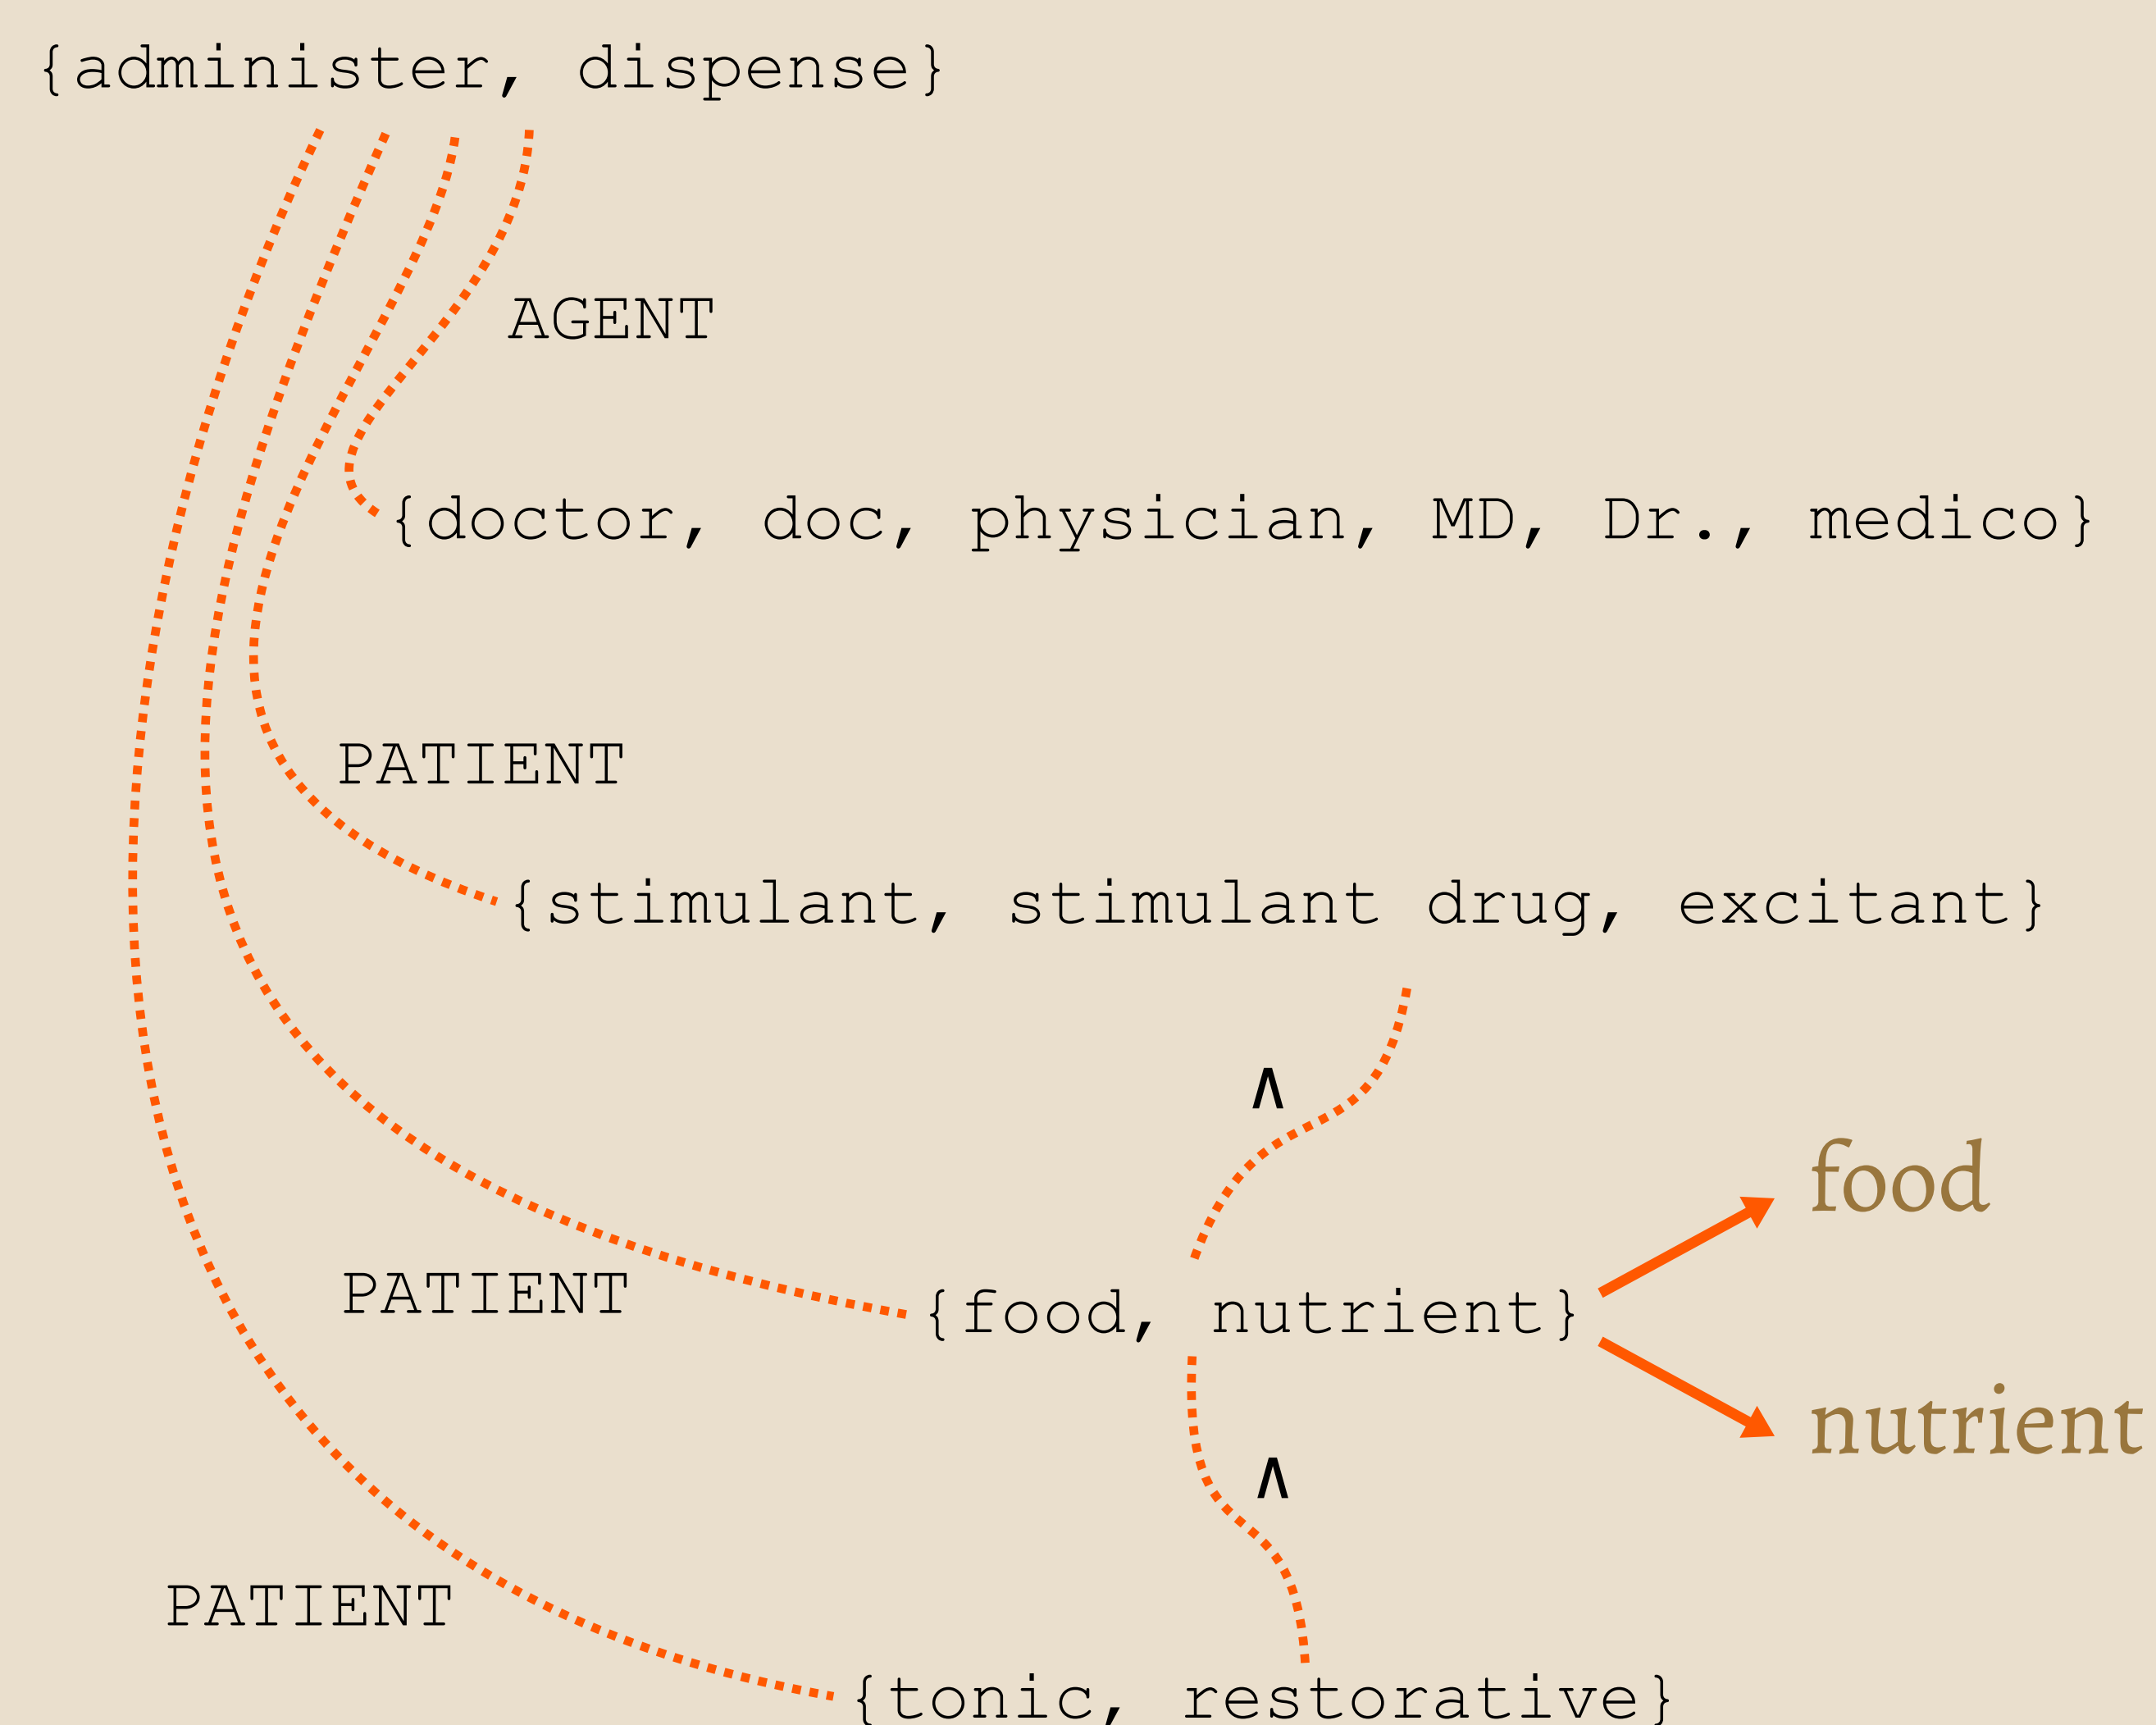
{administer, dispense}

AGENT

{doctor, doc, physician, MD, Dr., medico}

PATIENT

{stimulant, stimulant drug, excitant}

$\wedge$

food

PATIENT

{food, nutrient}

nutrient

$\wedge$

PATIENT

{tonic, restorative}